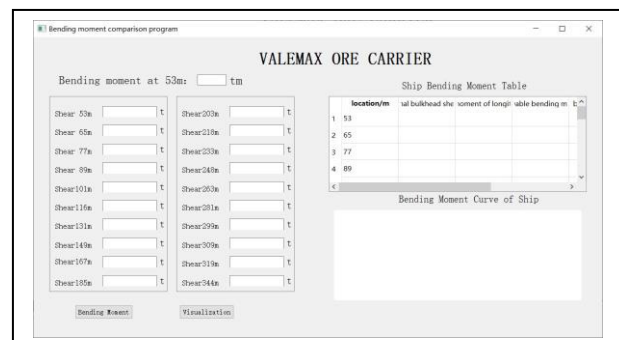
Bending moment comparison program

VALEMAX ORE CARRIER

Bending moment at 53m: tm

Shear 53m t
Shear 65m t
Shear 77m t
Shear 89m t
Shear101m t
Shear116m t
Shear131m t
Shear149m t
Shear167m t
Shear185m t

Shear203m t
Shear218m t
Shear233m t
Shear248m t
Shear263m t
Shear281m t
Shear299m t
Shear309m t
Shear319m t
Shear344m t

Ship Bending Moment Table

| | location/m | al bulkhead she | oment of longit | able bending m | b |
|---|---|---|---|---|---|
| 1 | 53 | | | | |
| 2 | 65 | | | | |
| 3 | 77 | | | | |
| 4 | 89 | | | | |

Bending Moment Curve of Ship

Bending Moment

Visualization